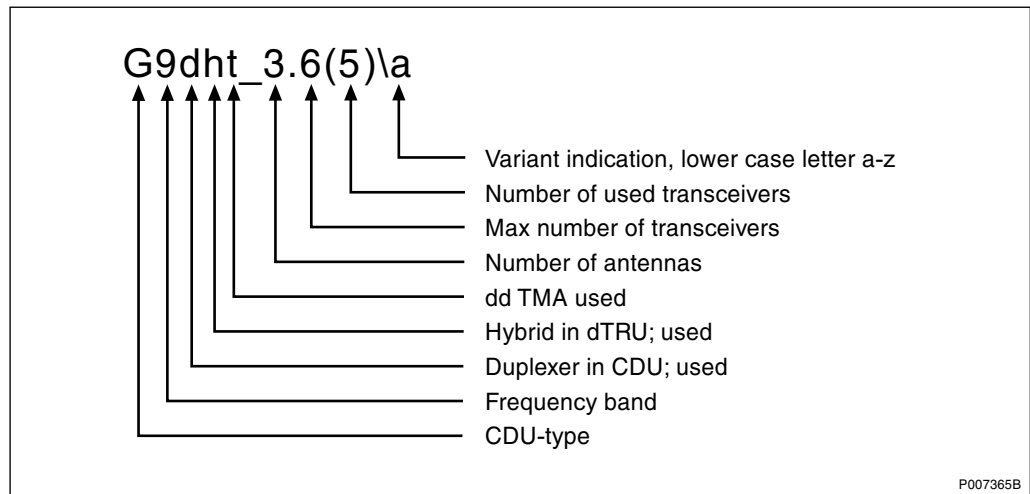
G9dht_3.6(5)\a

Variant indication, lower case letter a-z
Number of used transceivers
Max number of transceivers
Number of antennas
dd TMA used
Hybrid in dTRU; used
Duplexer in CDU; used
Frequency band
CDU-type

P007365B